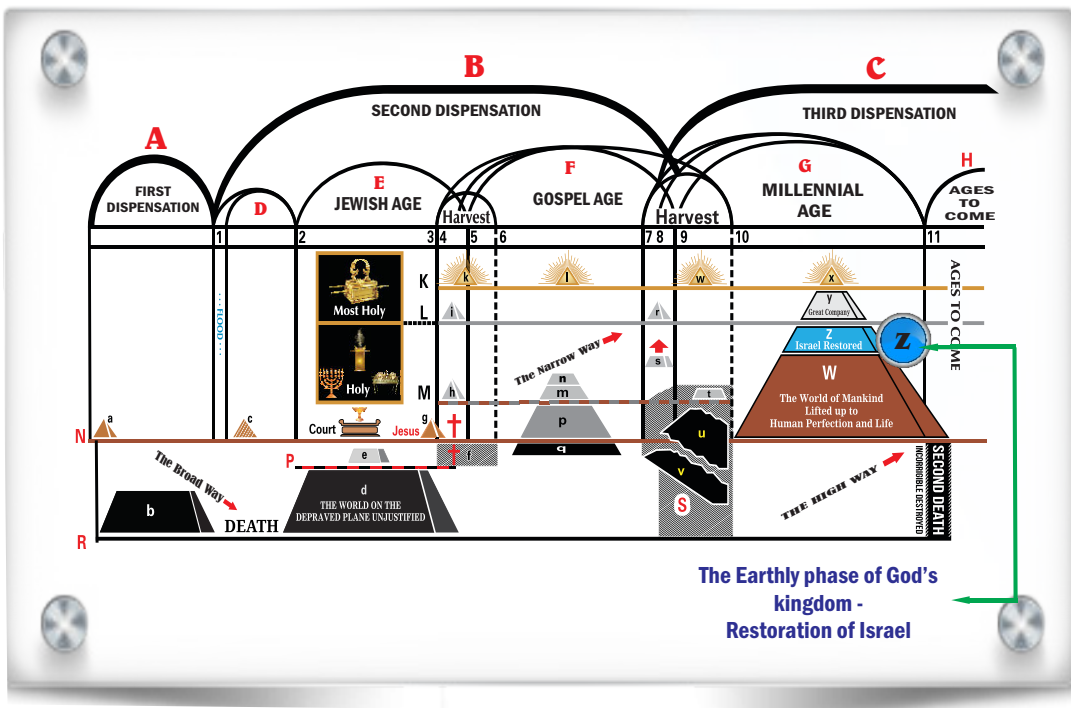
B

C

A

SECOND DISPENSATION

THIRD DISPENSATION

FIRST DISPENSATION

D

E JEWISH AGE

Harvest

F GOSPEL AGE

Harvest

G MILLENNIAL AGE

H AGES TO COME

1 2 3 4 5 6 7 8 9 10 11

K L M N P R

Most Holy

Holy

Court

Jesus

FLOOD

a b c d e f g h i k l m n p q r s t u v w x y

Great Company

Z Israel Restored

Z

W The World of Mankind Lifted up to Human Perfection and Life

AGES TO COME

The Narrow Way

The Broad Way

DEATH

THE WORLD ON THE DEPRAVED PLANE UNJUSTIFIED

S

THE HIGH WAY

INCORRIGIBLE DESTROYED

SECOND DEATH

The Earthly phase of God's kingdom - Restoration of Israel